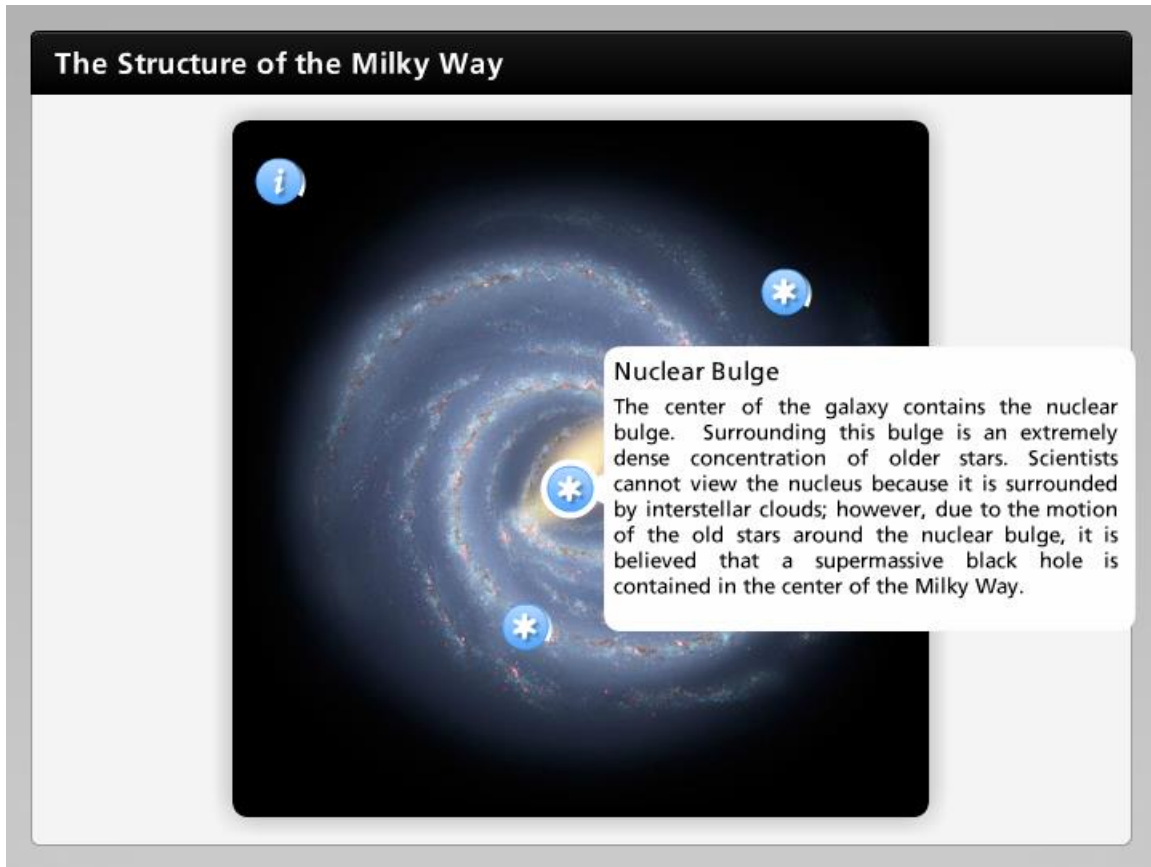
The Structure of the Milky Way

Nuclear Bulge

The center of the galaxy contains the nuclear bulge. Surrounding this bulge is an extremely dense concentration of older stars. Scientists cannot view the nucleus because it is surrounded by interstellar clouds; however, due to the motion of the old stars around the nuclear bulge, it is believed that a supermassive black hole is contained in the center of the Milky Way.